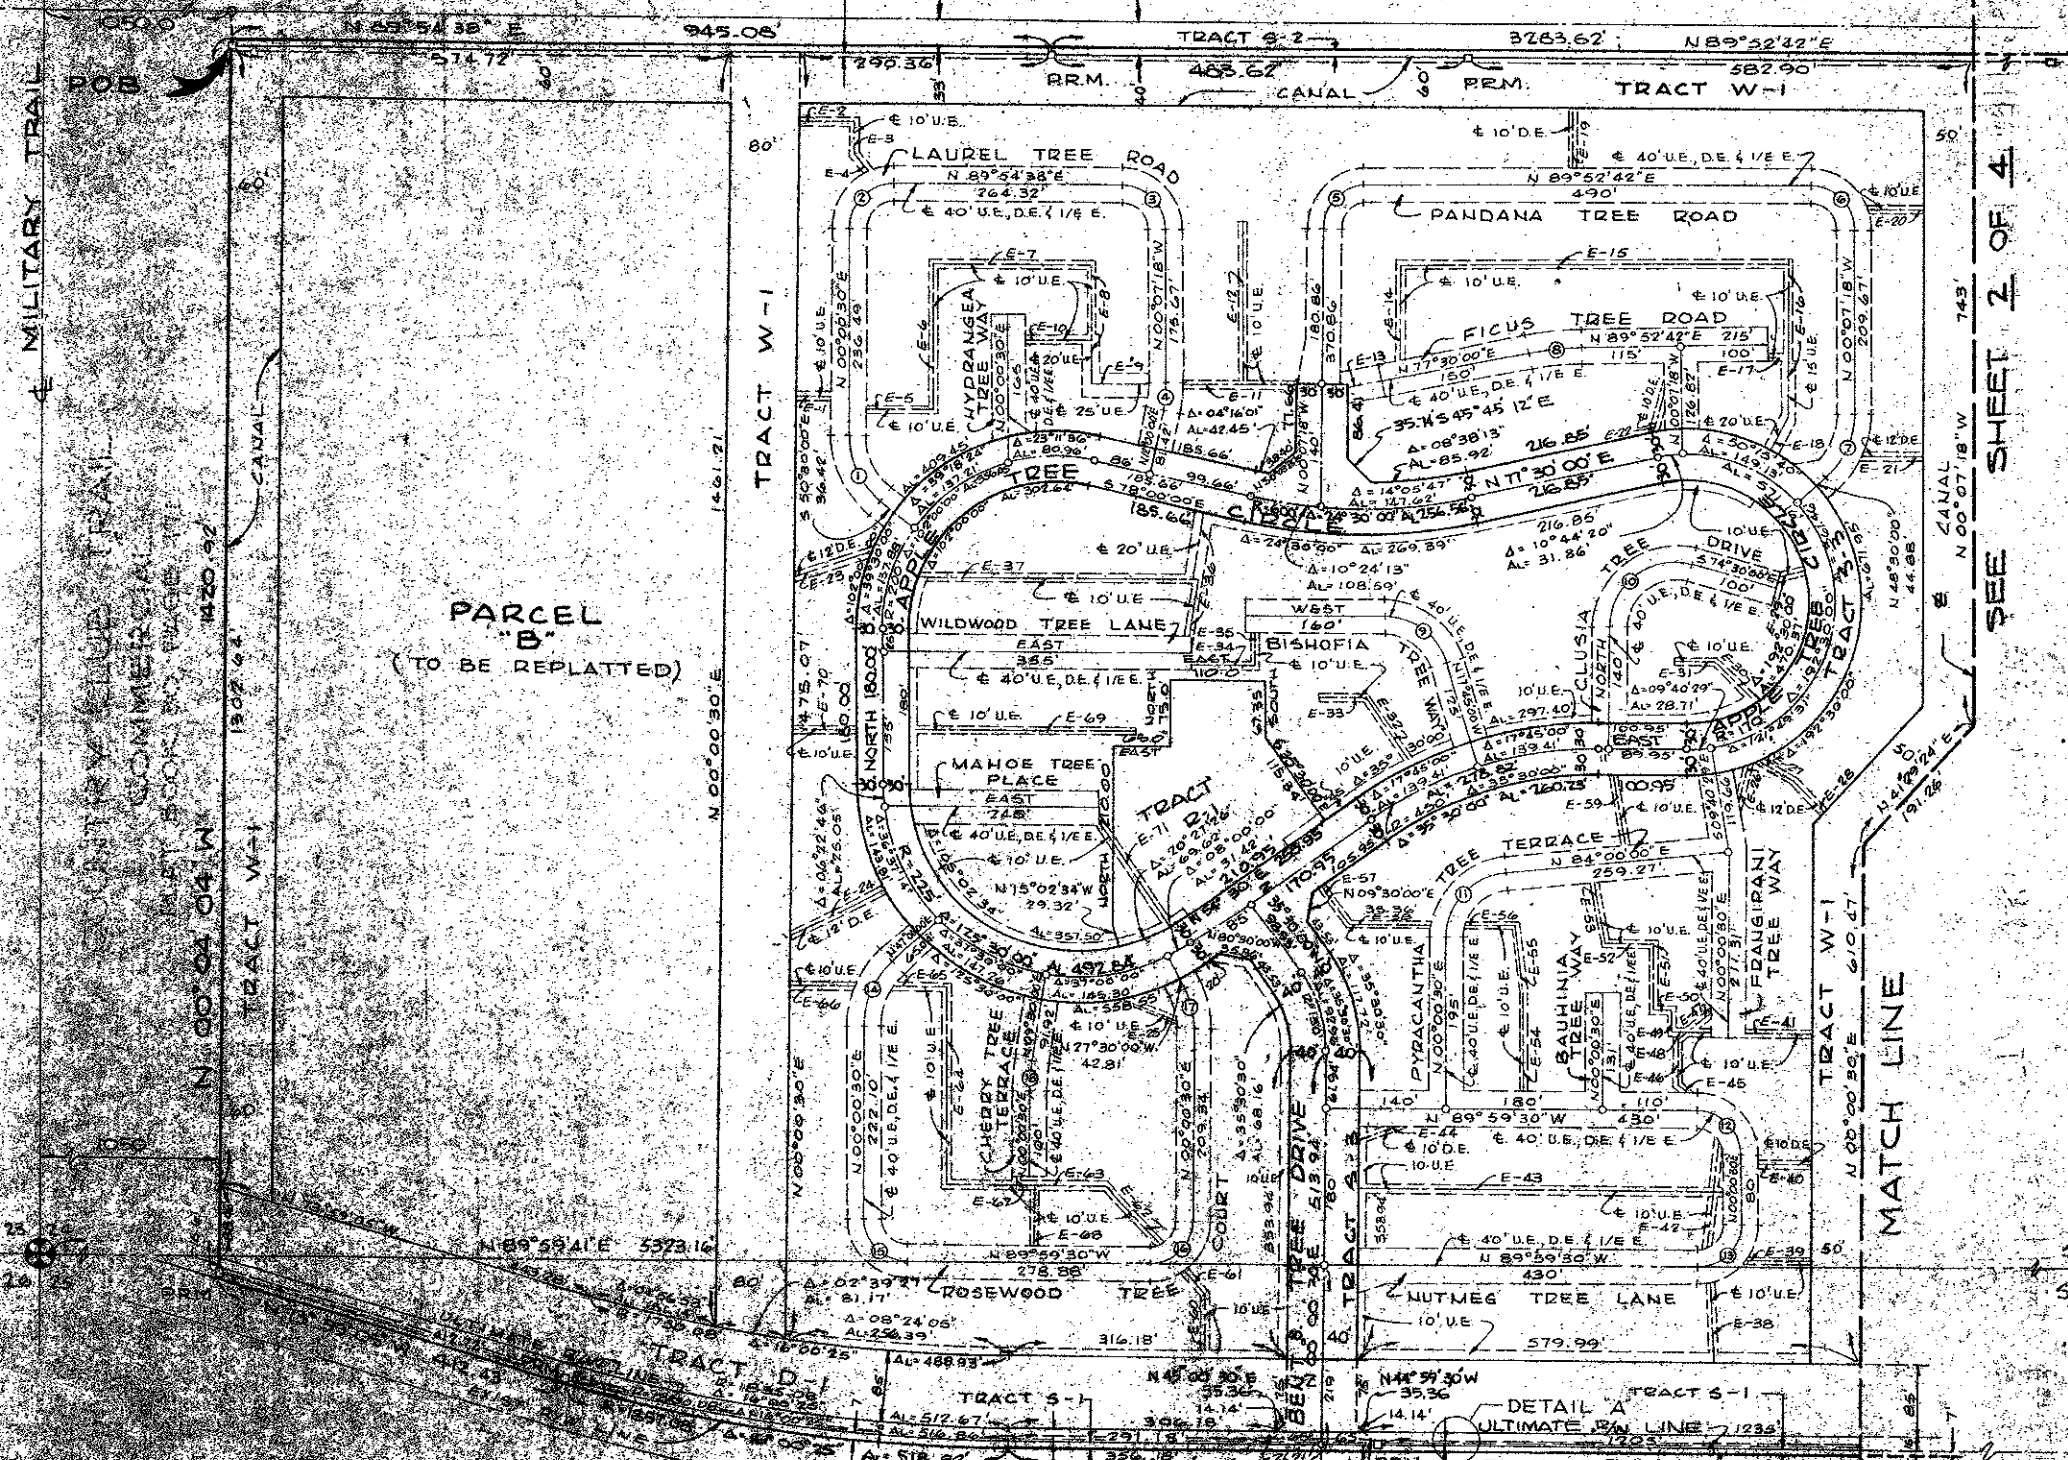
N 89°54'38" E 945.08'
TRACT S-2
3283.62'
N 89°52'42" E
574.72'
290.36'
483.62'
582.90'
POB
BRM.
CANAL
BRM.
TRACT W-1
€ MILITARY TRAIL
LAUREL TREE ROAD
N 89°54'38" E
264.32'
€ 40' U.E., D.E. & I/E E.
€ 10' U.E.
€ 10' D.E.
€ 40' U.E., D.E. & I/E E.
N 89°52'42" E
490'
PANDANA TREE ROAD
FICUS TREE ROAD
N 89°52'42" E 215'
N 77°30'00" E
150'
115'
100'
HYDRANGEA TREE WAY
TRACT W-1
CANAL
S 45°45'12" E
N 77°30'00" E
216.85'
216.85'
TREE
CIRCLE
APPLE
S 78°00'00" E
185.66'
99.66'
€ 20' U.E.
WILDWOOD TREE LANE
EAST
385'
€ 40' U.E., D.E. & I/E E.
€ 10' U.E.
WEST
160'
BISHOFIA
TREE WAY
CLUSIA
NORTH
DRIVE
S 74°30'00" E
100'
APPLE TREE
TRACT B-3
PARCEL "B"
(TO BE REPLATTED)
TRACT W-1
N 00°04'04" W
1420.92
1302.64
1461.21
N 00°00'30" E
475.07
MAHOE TREE PLACE
EAST
TRACT R-1
CANAL
N 00°07'18" W
SEE SHEET 2 OF 4
743'
TERRACE
N 84°00'00" E
259.27'
FRANGIPANI TREE WAY
BAUHINIA TREE WAY
PYRACANTHA
CHERRY TREE TERRACE
COURT
TREE DRIVE
N 27°30'00" W
42.81'
N 89°59'30" W
430'
€ 40' U.E., D.E. & I/E E.
N 89°59'30" W
430'
TRACT W-1
N 00°00'30" E
610.47'
MATCH LINE
N 41°09'24" E
191.26'
N 89°59'41" E 5323.16'
N 89°59'30" W
278.88'
ROSEWOOD TREE
316.18'
NUTMEG TREE LANE
579.99'
TRACT D-1
TRACT S-1
TRACT S-1
DETAIL "A"
ULTIMATE R/W LINE
N 44°59'30" W
35.36
14.14'
BRM
ULTIMATE R/W LINE
1050